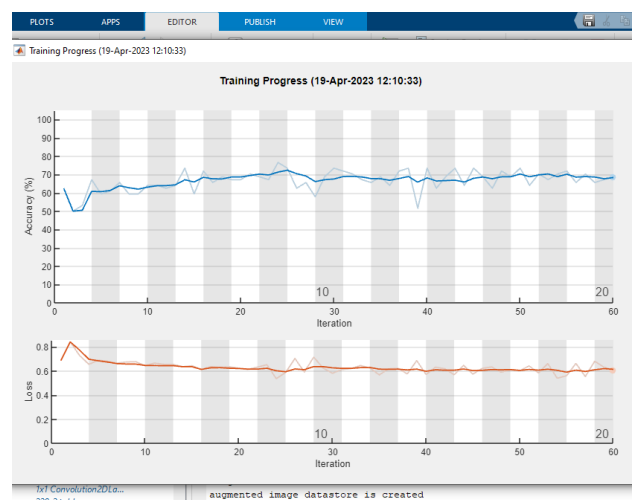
PLOTS APPS EDITOR PUBLISH VIEW

Training Progress (19-Apr-2023 12:10:33)

Training Progress (19-Apr-2023 12:10:33)

100
90
80
70
60
50
40
30
20
10
0

Accuracy (%)

10

20

0 10 20 30 40 50 60

Iteration

0.8
0.6
0.4
0.2
0

Loss

10

20

0 10 20 30 40 50 60

Iteration

1x1 Convolution2DLa...

augmented image datastore is created